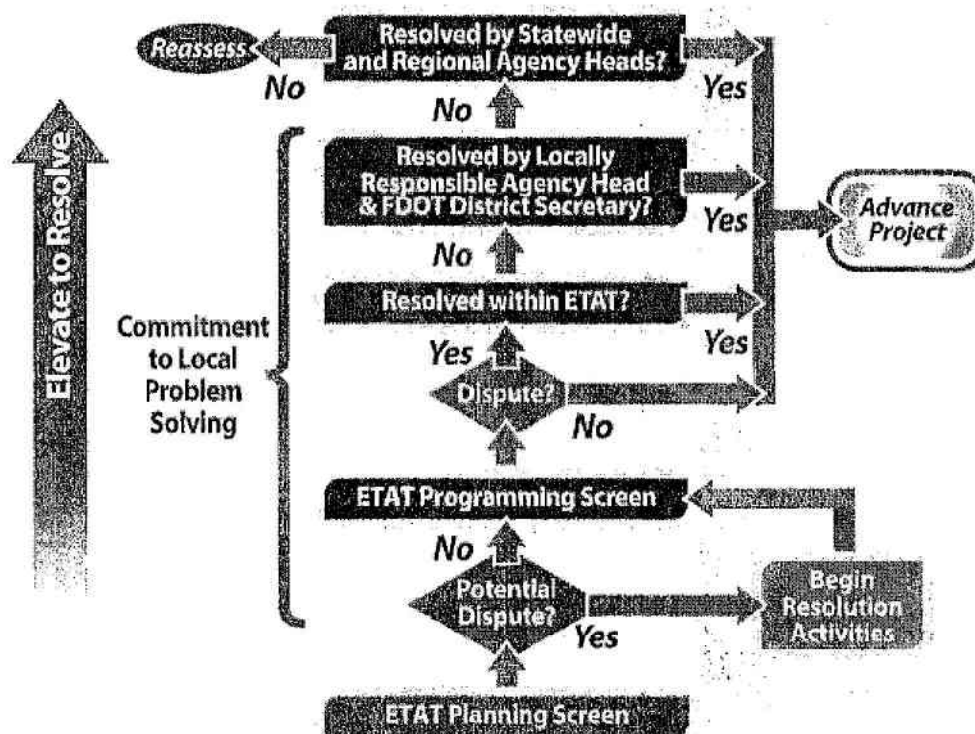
Reassess

No

Resolved by Statewide and Regional Agency Heads?

Yes

No

Elevate to Resolve

Resolved by Locally Responsible Agency Head & FDOT District Secretary?

Yes

Advance Project

No

Resolved within ETAT?

Yes

Commitment to Local Problem Solving

Yes

Dispute?

No

ETAT Programming Screen

No

Potential Dispute?

Yes

Begin Resolution Activities

ETAT Planning Screen